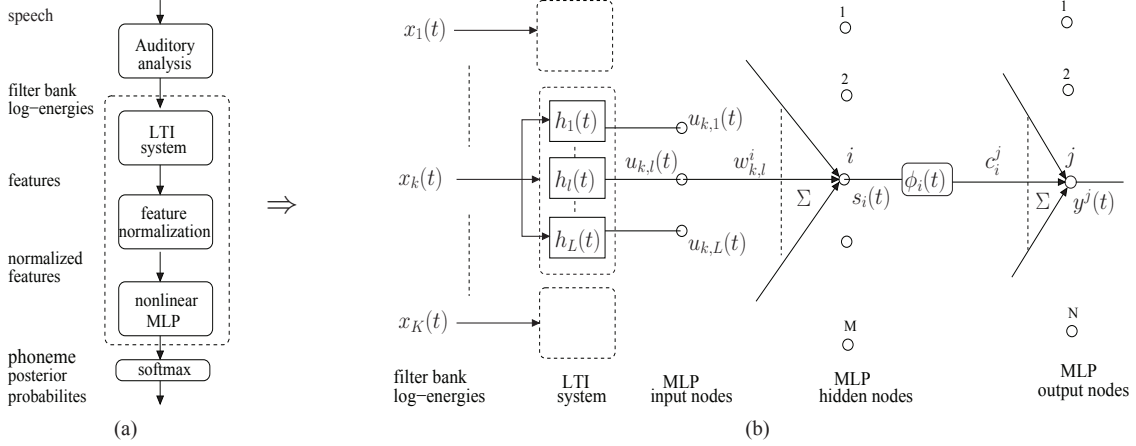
speech

Auditory analysis

filter bank log−energies

LTI system

features

feature normalization

normalized features

nonlinear MLP

phoneme posterior probabilites

softmax

(a)

$\Rightarrow$

$x_1(t)$

$x_k(t)$

$x_K(t)$

$h_1(t)$

$h_l(t)$

$h_L(t)$

$u_{k,1}(t)$

$u_{k,l}(t)$

$u_{k,L}(t)$

$w^i_{k,l}$

$\Sigma$

1

2

$i$

$s_i(t)$

M

$\phi_i(t)$

$c^j_i$

1

2

$j$

$\Sigma$

$y^j(t)$

N

filter bank log−energies

LTI system

MLP input nodes

MLP hidden nodes

MLP output nodes

(b)